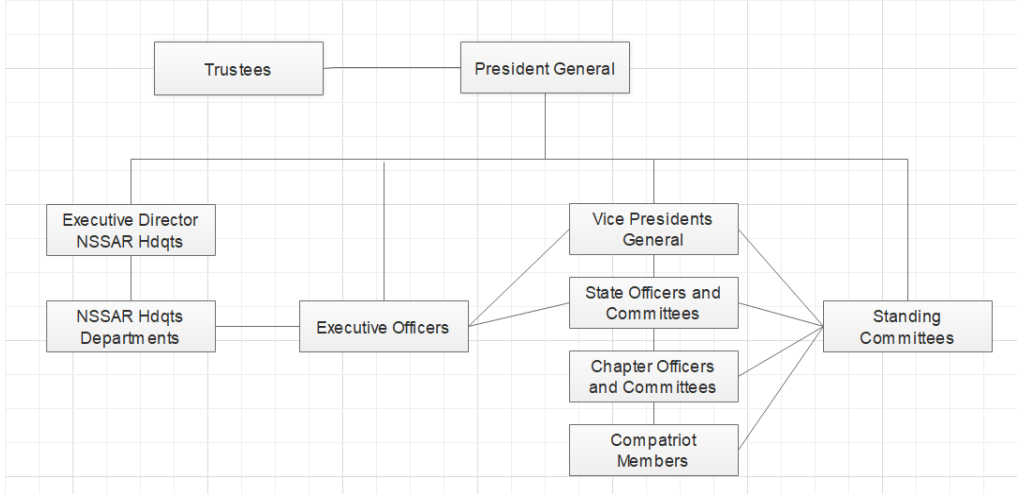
Trustees

President General

Executive Director NSSAR Hdqts

NSSAR Hdqts Departments

Executive Officers

Vice Presidents General

State Officers and Committees

Chapter Officers and Committees

Compatriot Members

Standing Committees